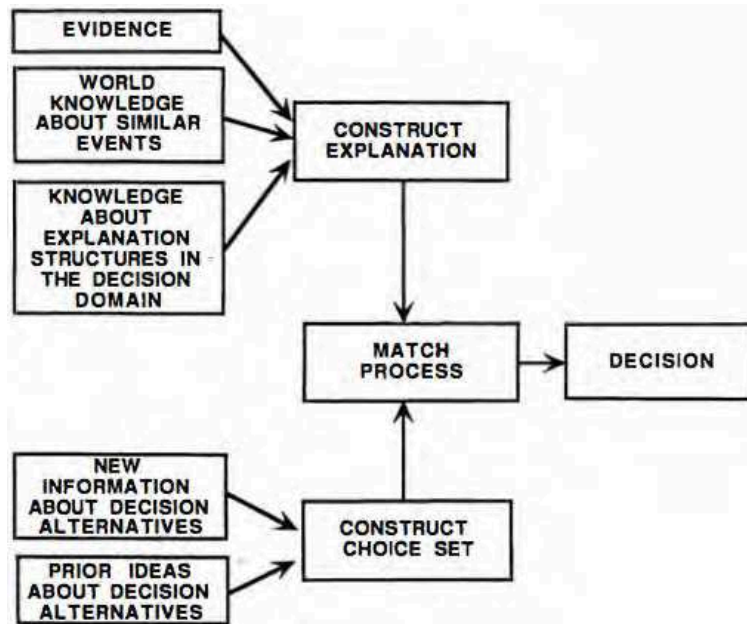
EVIDENCE

WORLD KNOWLEDGE ABOUT SIMILAR EVENTS

KNOWLEDGE ABOUT EXPLANATION STRUCTURES IN THE DECISION DOMAIN

CONSTRUCT EXPLANATION

MATCH PROCESS

DECISION

NEW INFORMATION ABOUT DECISION ALTERNATIVES

PRIOR IDEAS ABOUT DECISION ALTERNATIVES

CONSTRUCT CHOICE SET